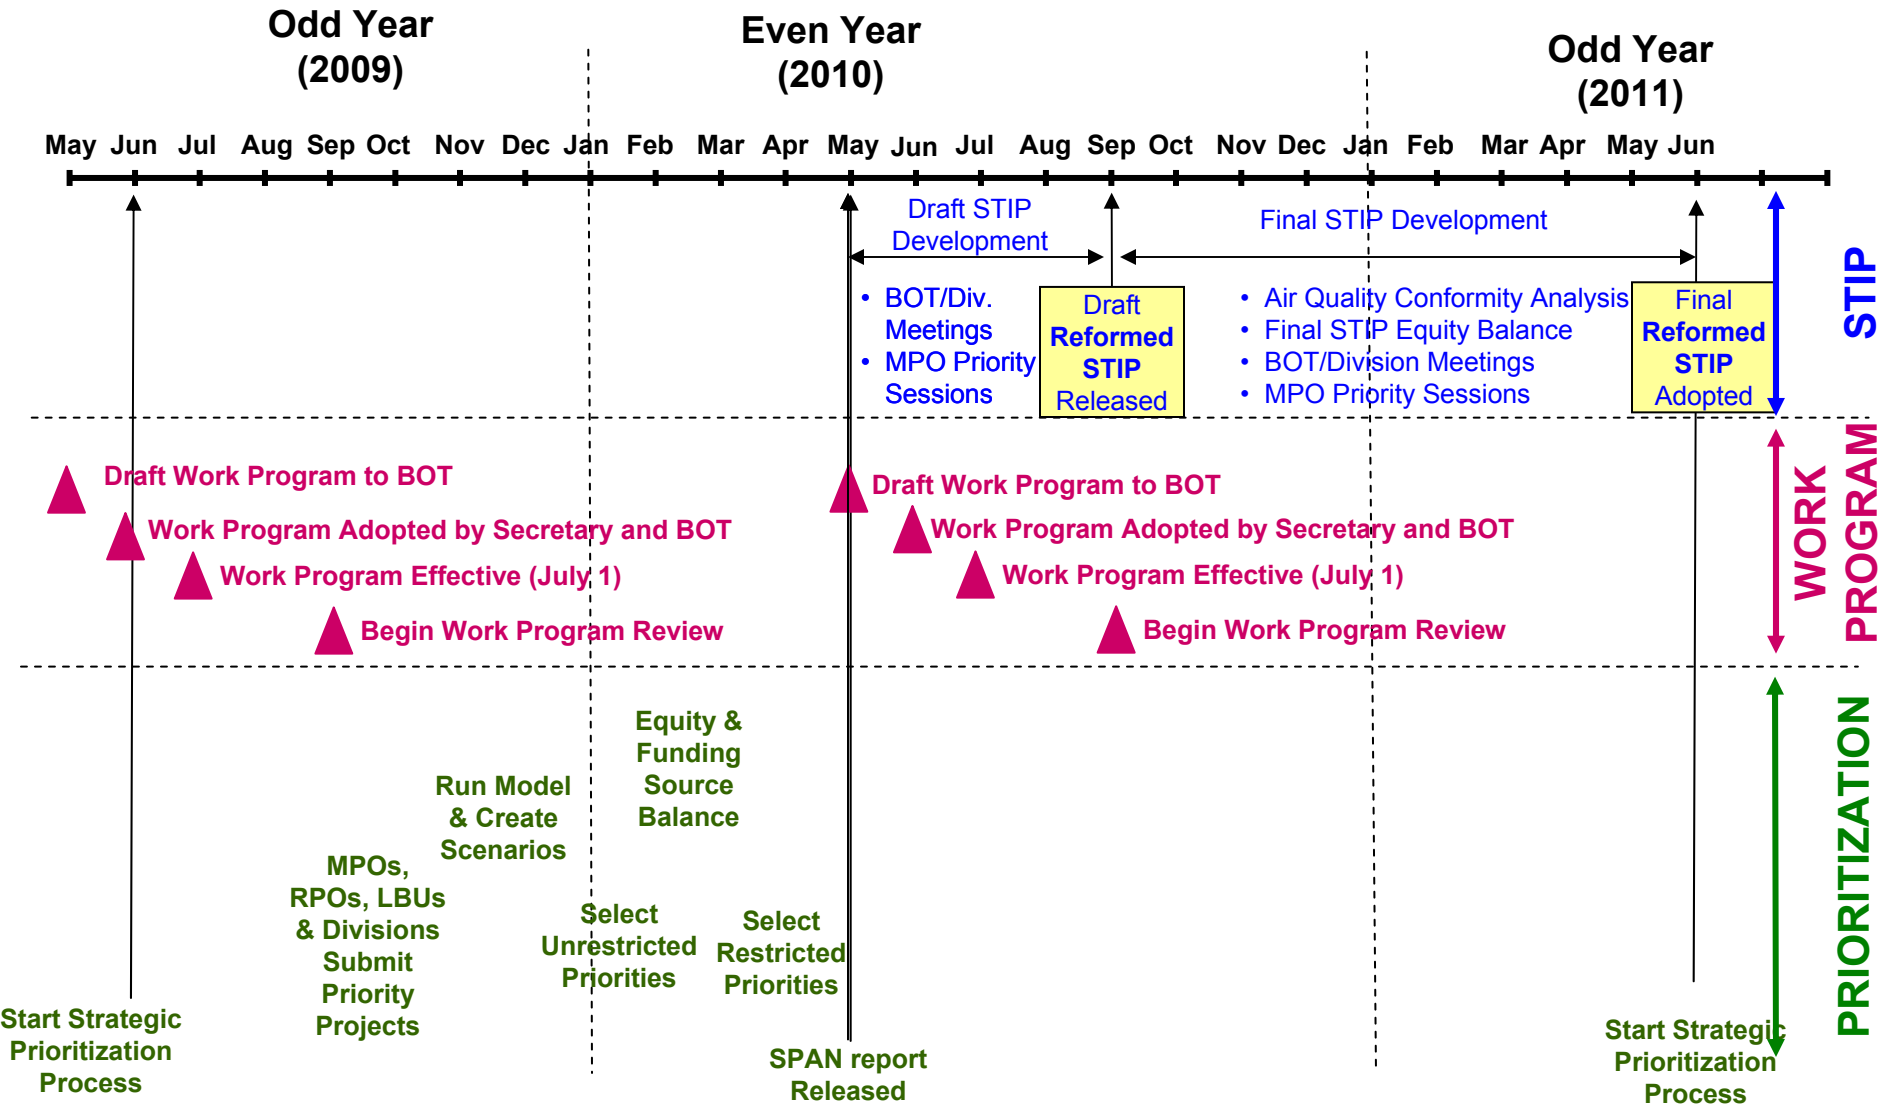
Odd Year (2009)

Even Year (2010)

Odd Year (2011)

May Jun Jul Aug Sep Oct Nov Dec Jan Feb Mar Apr May Jun Jul Aug Sep Oct Nov Dec Jan Feb Mar Apr May Jun

Draft STIP Development

Final STIP Development

STIP

• BOT/Div. Meetings
• MPO Priority Sessions

Draft Reformed STIP Released

• Air Quality Conformity Analysis
• Final STIP Equity Balance
• BOT/Division Meetings
• MPO Priority Sessions

Final Reformed STIP Adopted

Draft Work Program to BOT
Work Program Adopted by Secretary and BOT
Work Program Effective (July 1)
Begin Work Program Review

Draft Work Program to BOT
Work Program Adopted by Secretary and BOT
Work Program Effective (July 1)
Begin Work Program Review

WORK PROGRAM

Equity & Funding Source Balance

Run Model & Create Scenarios

MPOs, RPOs, LBUs & Divisions Submit Priority Projects

Select Unrestricted Priorities

Select Restricted Priorities

Start Strategic Prioritization Process

SPAN report Released

Start Strategic Prioritization Process

PRIORITIZATION